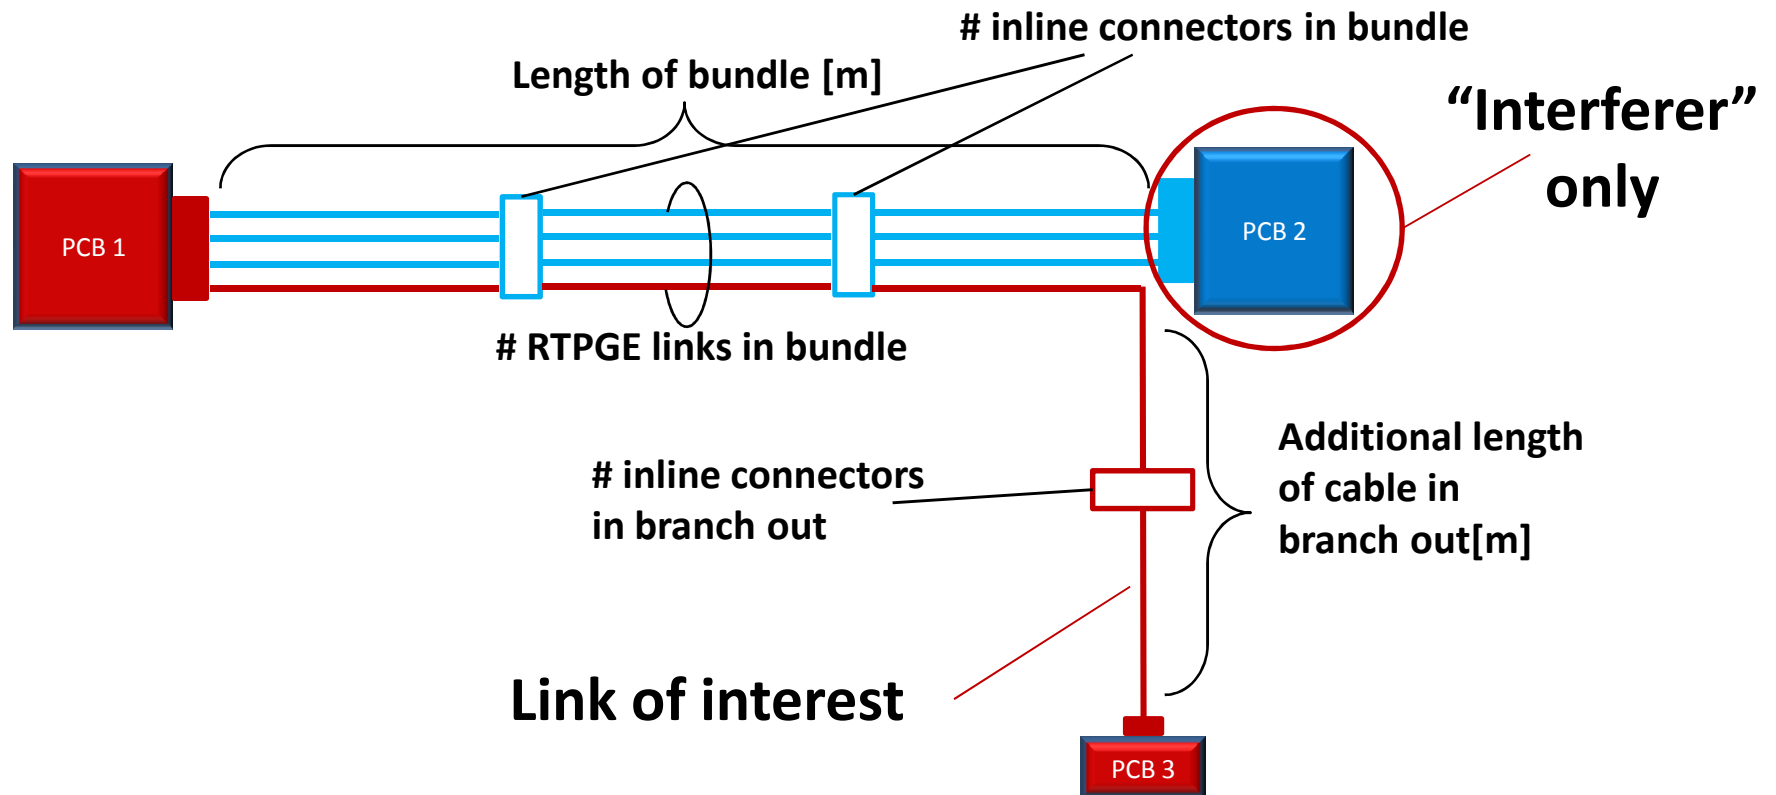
# inline connectors in bundle

Length of bundle [m]

“Interferer” only

PCB 1

PCB 2

# RTPGE links in bundle

Additional length of cable in branch out[m]

# inline connectors in branch out

Link of interest

PCB 3